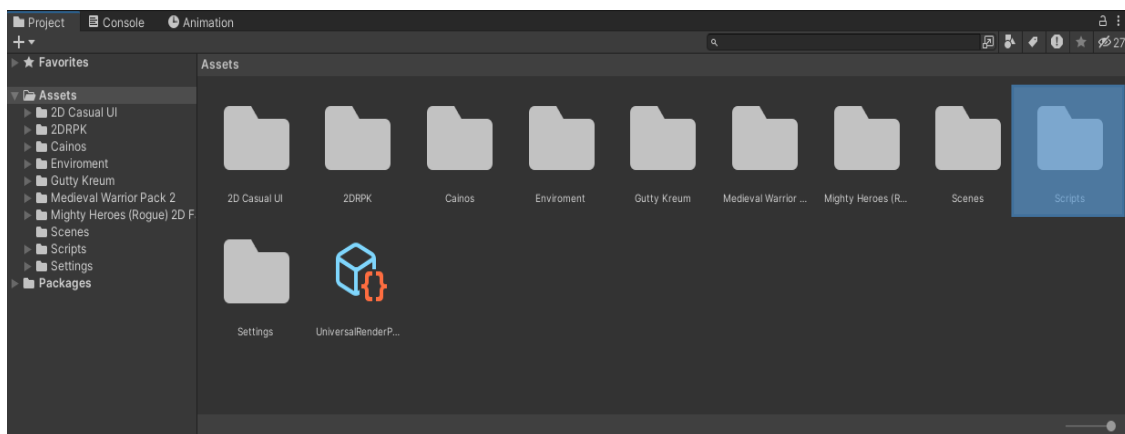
Project Console Animation

+▾

27

Favorites

Assets

Assets
2D Casual UI
2DRPK
Cainos
Enviroment
Gutty Kreum
Medieval Warrior Pack 2
Mighty Heroes (Rogue) 2D F
Scenes
Scripts
Settings
Packages

2D Casual UI
2DRPK
Cainos
Enviroment
Gutty Kreum
Medieval Warrior ...
Mighty Heroes (R...
Scenes
Scripts
Settings
UniversalRenderP...